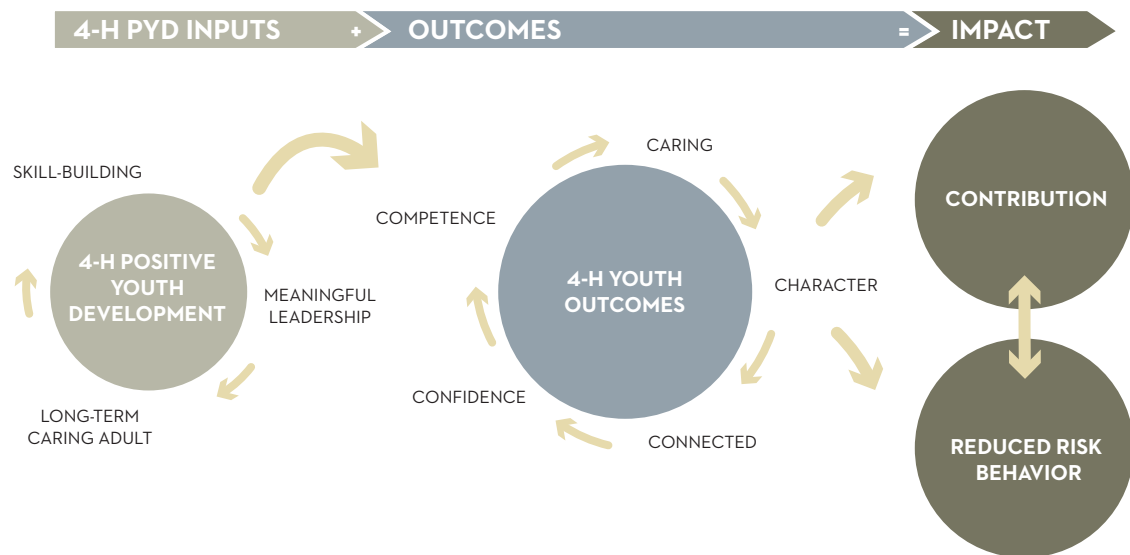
4-H PYD INPUTS + OUTCOMES = IMPACT

SKILL-BUILDING

4-H POSITIVE YOUTH DEVELOPMENT

MEANINGFUL LEADERSHIP

LONG-TERM CARING ADULT

CARING

COMPETENCE

4-H YOUTH OUTCOMES

CHARACTER

CONFIDENCE

CONNECTED

CONTRIBUTION

REDUCED RISK BEHAVIOR